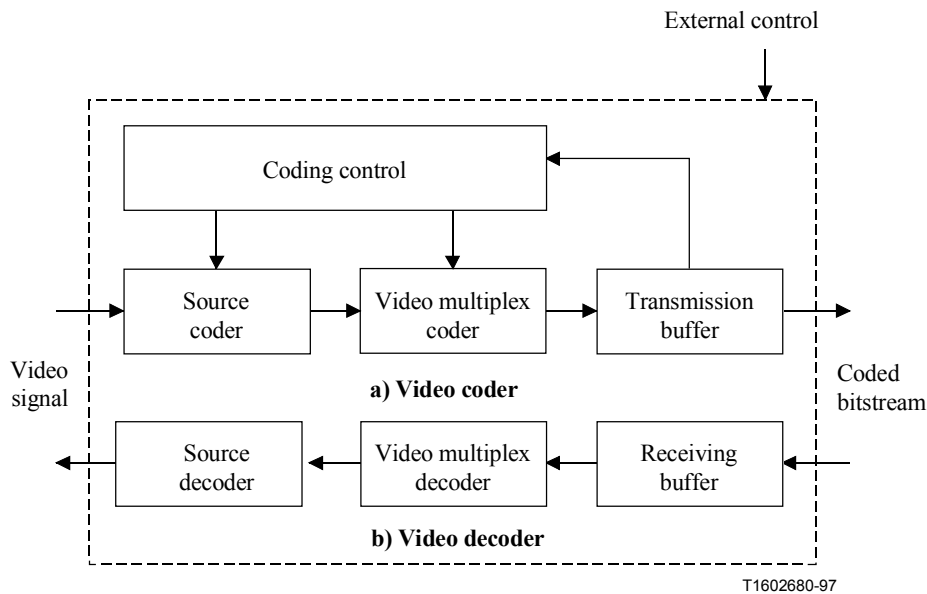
External control

Coding control

Source coder

Video multiplex coder

Transmission buffer

Video signal

a) Video coder

Coded bitstream

Source decoder

Video multiplex decoder

Receiving buffer

b) Video decoder

T1602680-97